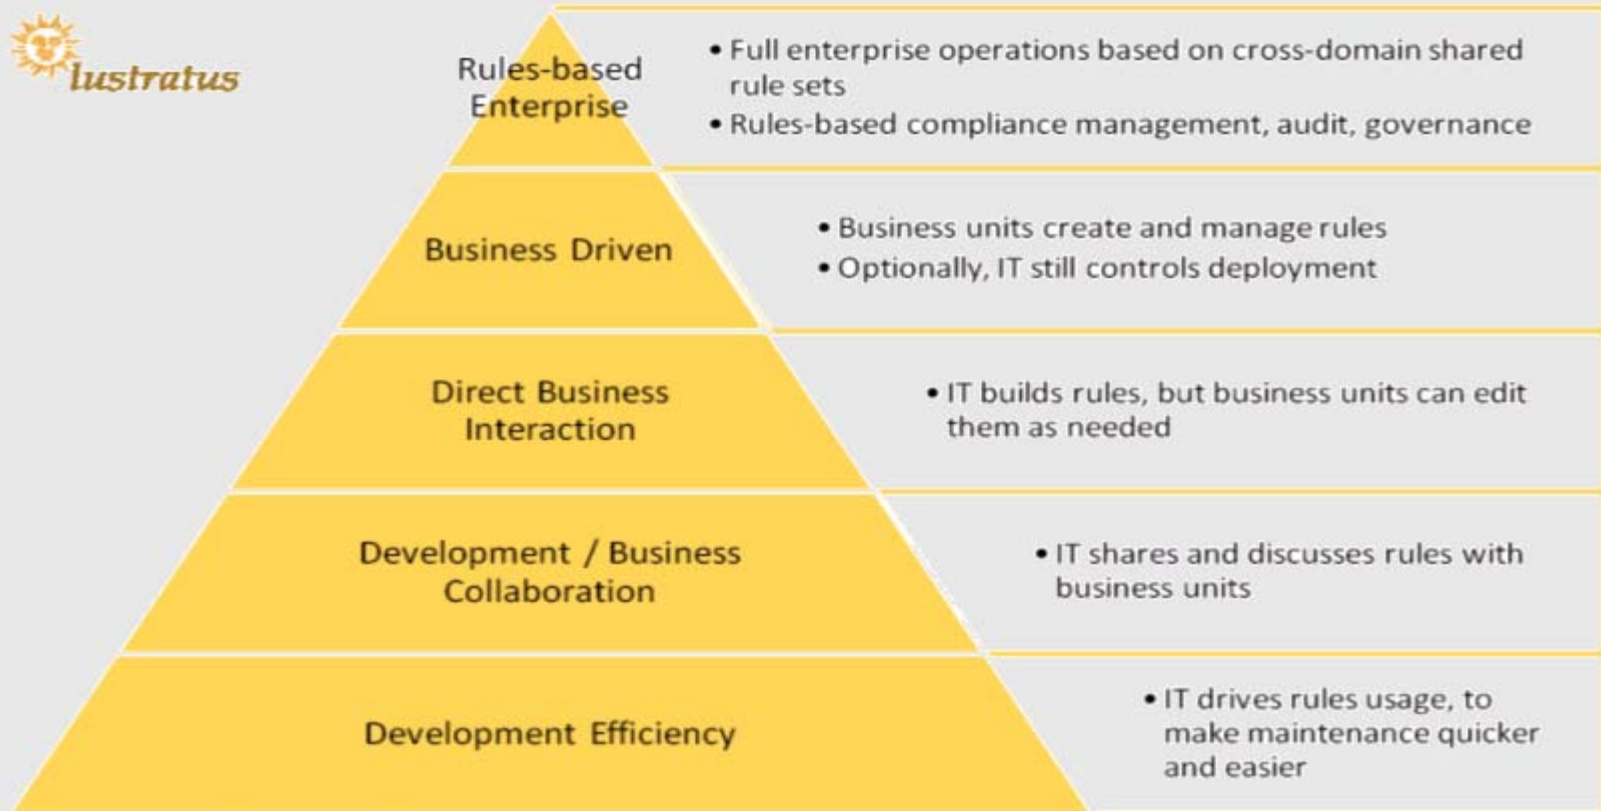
lustratus

Rules-based Enterprise

• Full enterprise operations based on cross-domain shared rule sets
• Rules-based compliance management, audit, governance

Business Driven

• Business units create and manage rules
• Optionally, IT still controls deployment

Direct Business Interaction

• IT builds rules, but business units can edit them as needed

Development / Business Collaboration

• IT shares and discusses rules with business units

Development Efficiency

• IT drives rules usage, to make maintenance quicker and easier